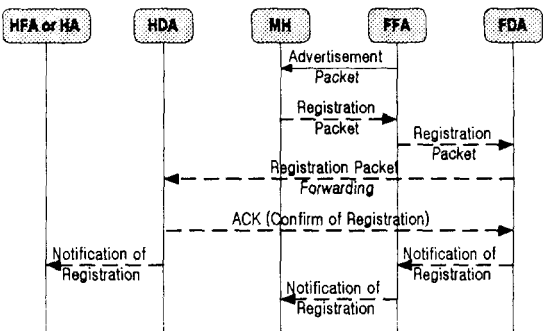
HFA or HA

HDA

MH

FFA

FDA

Advertisement Packet

Registration Packet

Registration Packet

Registration Packet Forwarding

ACK (Confirm of Registration)

Notification of Registration

Notification of Registration

Notification of Registration